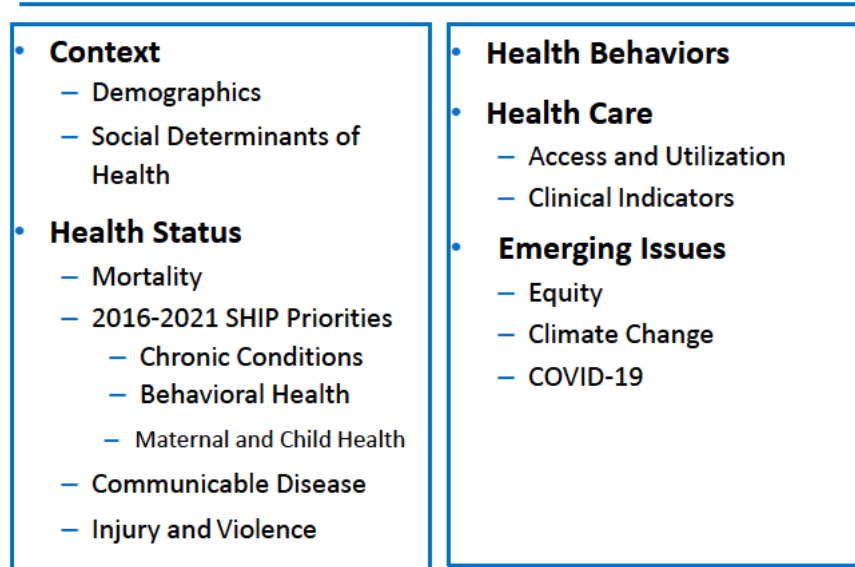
- **Context**
  - Demographics
  - Social Determinants of Health
- **Health Status**
  - Mortality
  - 2016-2021 SHIP Priorities
    - Chronic Conditions
    - Behavioral Health
    - Maternal and Child Health
  - Communicable Disease
  - Injury and Violence

- **Health Behaviors**
- **Health Care**
  - Access and Utilization
  - Clinical Indicators
- **Emerging Issues**
  - Equity
  - Climate Change
  - COVID-19